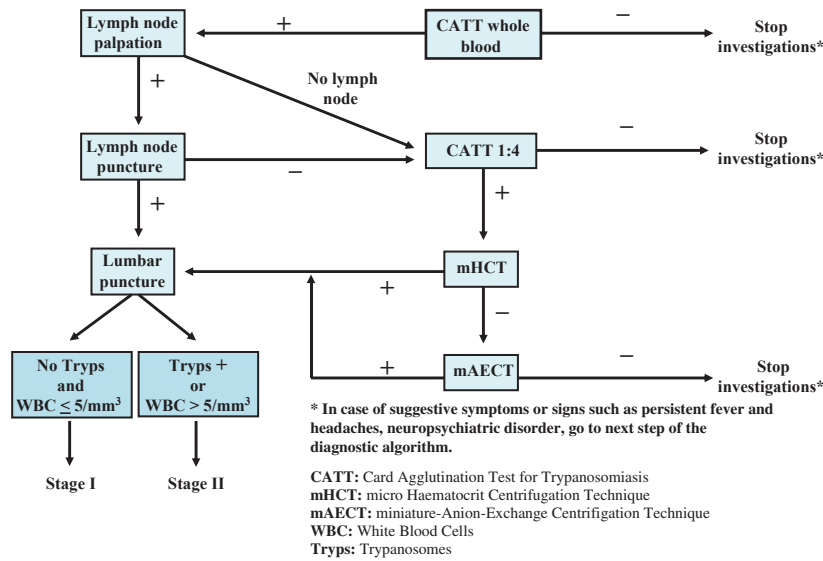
Lymph node palpation

+

CATT whole blood

–

Stop investigations*

+

No lymph node

Lymph node puncture

–

CATT 1:4

–

Stop investigations*

+

+

Lumbar puncture

mHCT

+

–

No Tryps and WBC $\leq 5/mm^3$

Tryps + or WBC $> 5/mm^3$

+

mAECT

–

Stop investigations*

Stage I

Stage II

* In case of suggestive symptoms or signs such as persistent fever and headaches, neuropsychiatric disorder, go to next step of the diagnostic algorithm.

CATT: Card Agglutination Test for Trypanosomiasis
mHCT: micro Haematocrit Centrifugation Technique
mAECT: miniature-Anion-Exchange Centrifugation Technique
WBC: White Blood Cells
Tryps: Trypanosomes